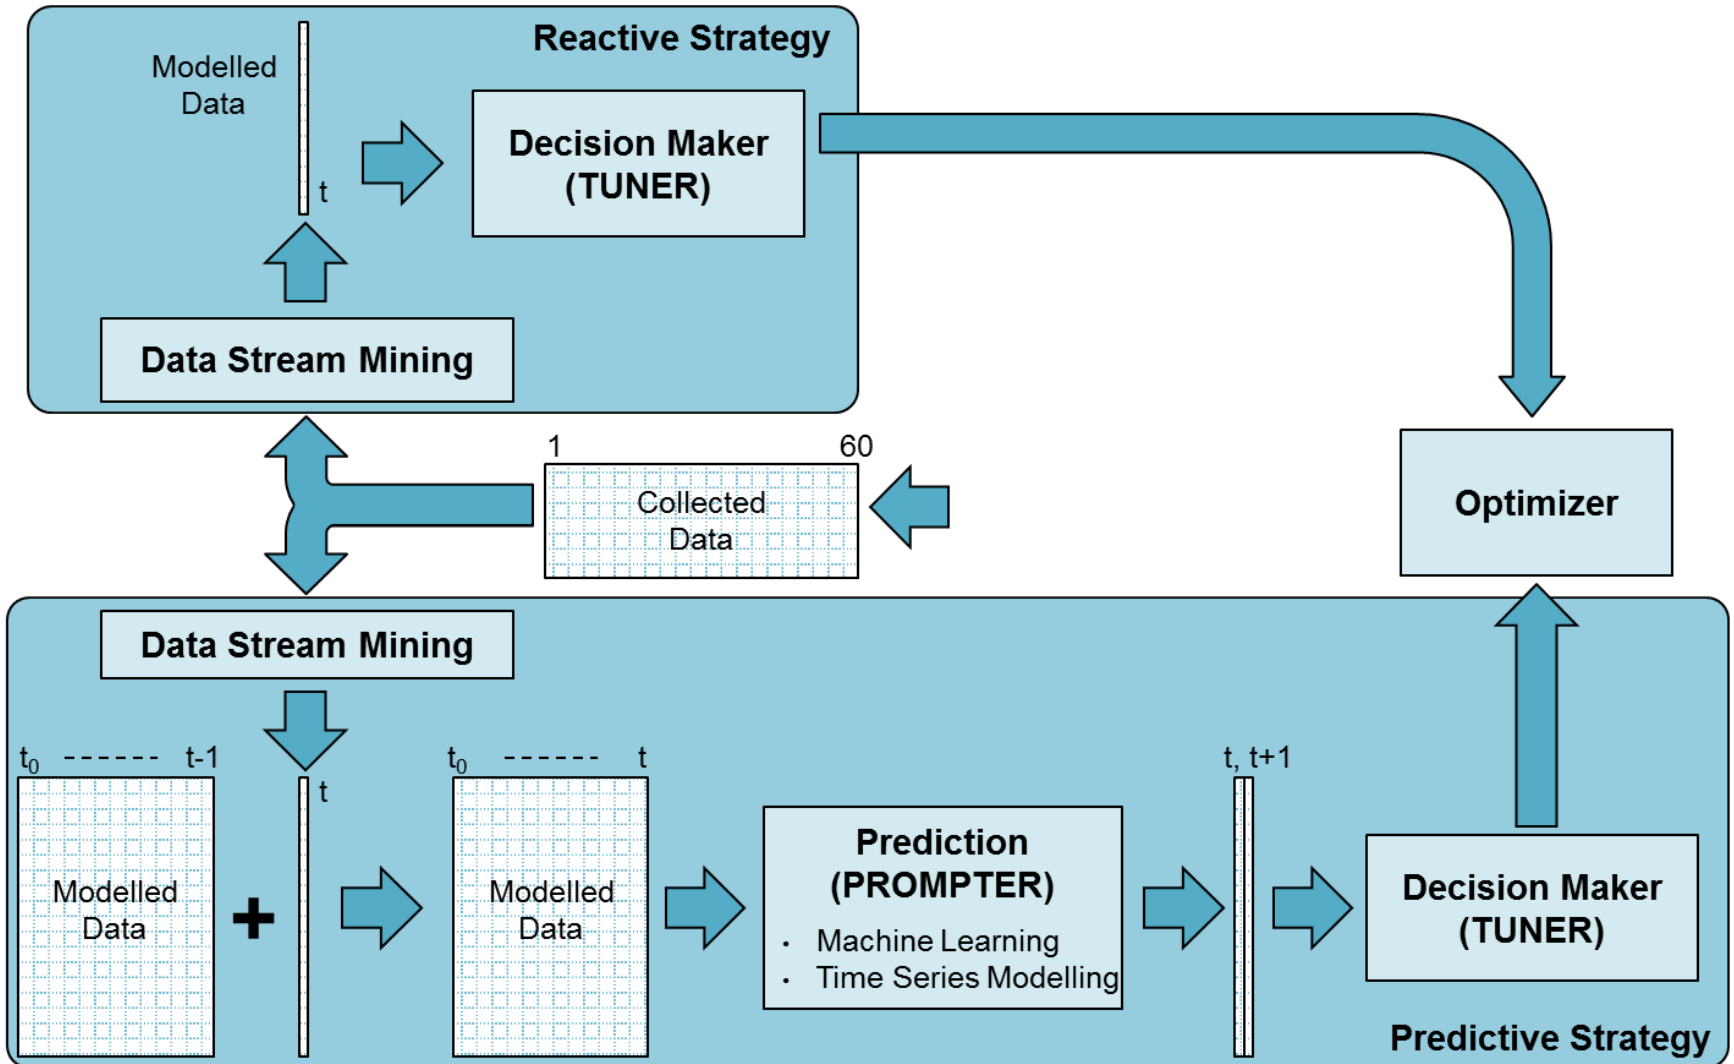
Reactive Strategy

Modelled Data

t

Decision Maker (TUNER)

Data Stream Mining

1 60

Collected Data

Optimizer

Data Stream Mining

$t_0$ ------ t-1

Modelled Data

+

t

$t_0$ ------ t

Modelled Data

Prediction (PROMPTER)
• Machine Learning
• Time Series Modelling

t, t+1

Decision Maker (TUNER)

Predictive Strategy